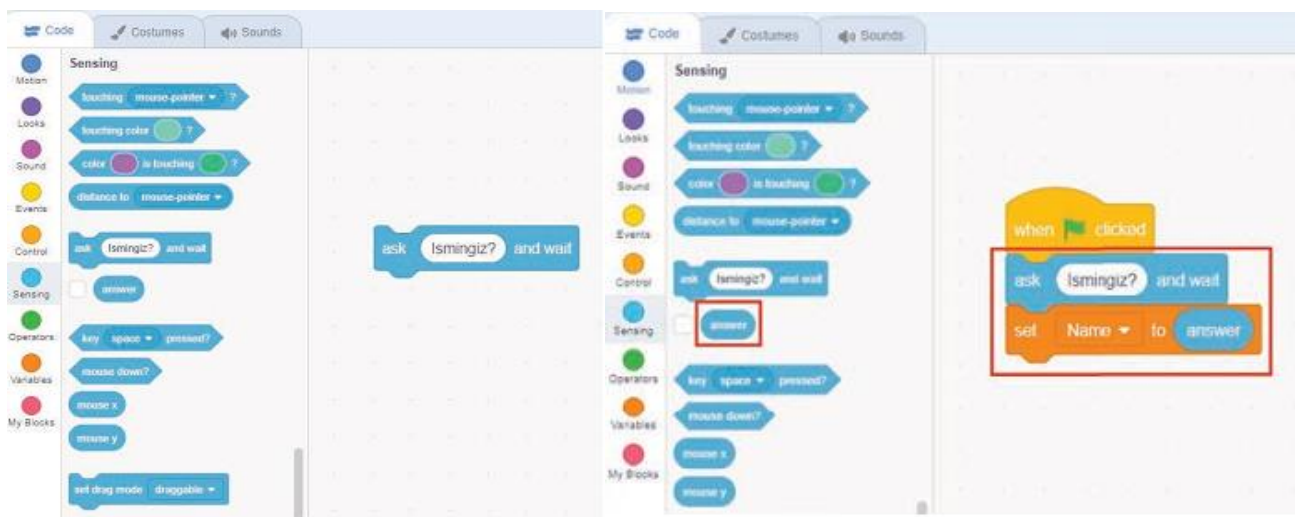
Code Costumes Sounds

Motion
Looks
Sound
Events
Control
Sensing
Operators
Variables
My Blocks

Sensing

touching mouse-pointer ?
touching color ?
color is touching ?
distance to mouse-pointer
ask Ismingiz? and wait
answer
key space pressed?
mouse down?
mouse x
mouse y
set drag mode draggable

ask Ismingiz? and wait

Code Costumes Sounds

Motion
Looks
Sound
Events
Control
Sensing
Operators
Variables
My Blocks

Sensing

touching mouse-pointer ?
touching color ?
color is touching ?
distance to mouse-pointer
ask Ismingiz? and wait
answer
key space pressed?
mouse down?
mouse x
mouse y

when clicked
ask Ismingiz? and wait
set Name to answer